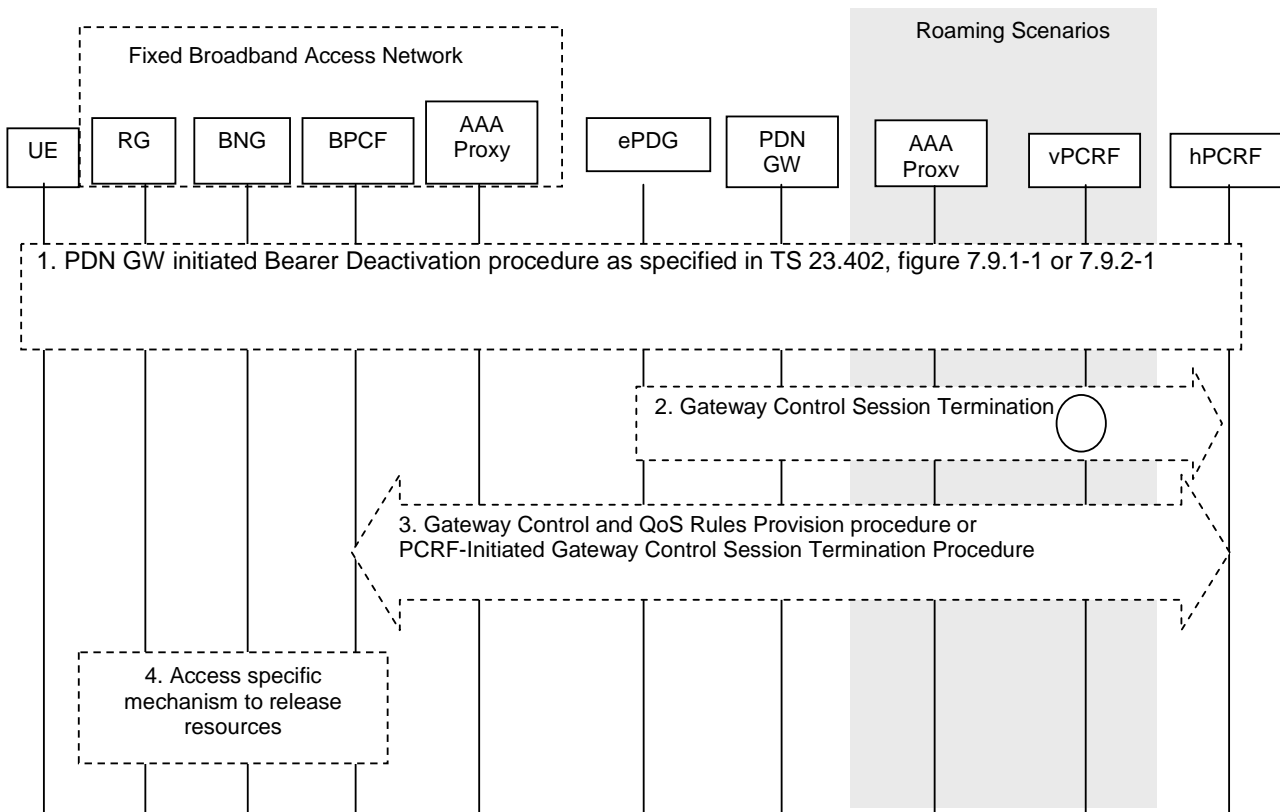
Fixed Broadband Access Network

Roaming Scenarios

UE

RG

BNG

BPCF

AAA Proxy

ePDG

PDN GW

AAA Proxv

vPCRF

hPCRF

1. PDN GW initiated Bearer Deactivation procedure as specified in TS 23.402, figure 7.9.1-1 or 7.9.2-1

2. Gateway Control Session Termination

3. Gateway Control and QoS Rules Provision procedure or PCRF-Initiated Gateway Control Session Termination Procedure

4. Access specific mechanism to release resources